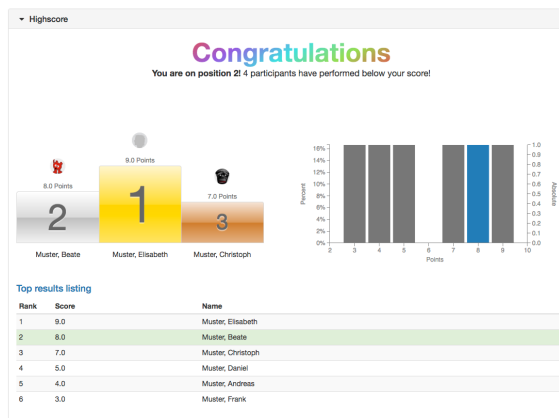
Highscore

Congratulations

You are on position 2! 4 participants have performed below your score!

8.0 Points
2
Muster, Beate

9.0 Points
1
Muster, Elisabeth

7.0 Points
3
Muster, Christoph

Percent
16%
14%
12%
10%
8%
6%
4%
2%
0%
2 3 4 5 6 7 8 9 10
Points
Absolute
1.0
0.9
0.8
0.7
0.6
0.5
0.4
0.3
0.2
0.1
0.0

Top results listing

| Rank | Score | Name |
|---|---|---|
| 1 | 9.0 | Muster, Elisabeth |
| 2 | 8.0 | Muster, Beate |
| 3 | 7.0 | Muster, Christoph |
| 4 | 5.0 | Muster, Daniel |
| 5 | 4.0 | Muster, Andreas |
| 6 | 3.0 | Muster, Frank |